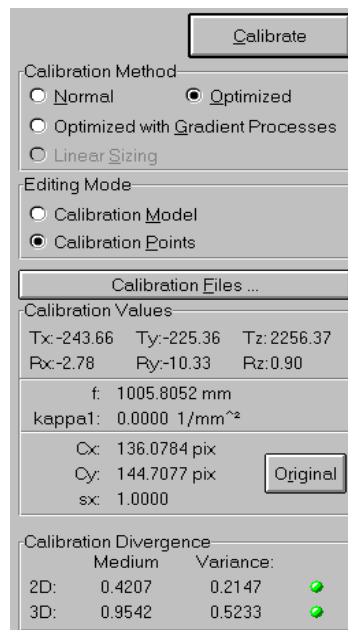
Calibrate

Calibration Method

Normal

Optimized

Optimized with Gradient Processes

Linear Sizing

Editing Mode

Calibration Model

Calibration Points

Calibration Files ...

Calibration Values

Tx: -243.66 Ty: -225.36 Tz: 2256.37

Rx: -2.78 Ry: -10.33 Rz: 0.90

f: 1005.8052 mm

kappa1: 0.0000 1/mm^²

Cx: 136.0784 pix

Cy: 144.7077 pix

sx: 1.0000

Original

Calibration Divergence

| | Medium | Variance: |
|---|---|---|
| 2D: | 0.4207 | 0.2147 |
| 3D: | 0.9542 | 0.5233 |